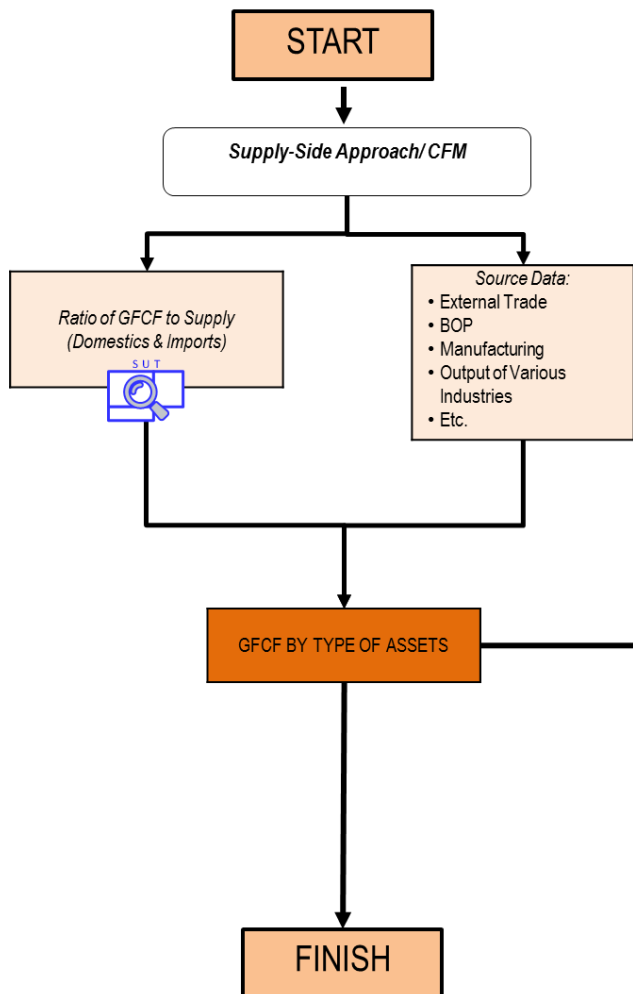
START

Supply-Side Approach/ CFM

Ratio of GFCF to Supply (Domestics & Imports)

SUT

Source Data:
• External Trade
• BOP
• Manufacturing
• Output of Various Industries
• Etc.

GFCF BY TYPE OF ASSETS

FINISH